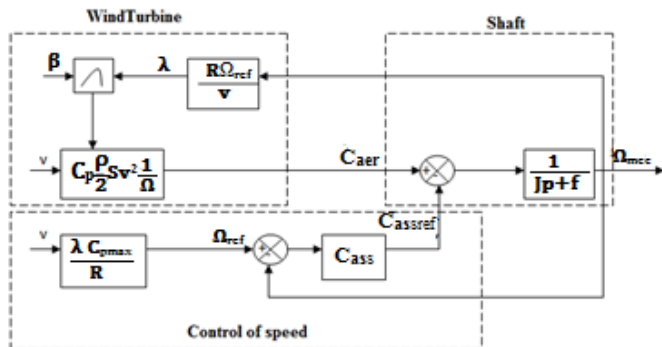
WindTurbine

Shaft

β

λ

$\frac{R\Omega_{ref}}{v}$

v

$C_p\frac{\rho}{2}Sv^2\frac{1}{\Omega}$

$C_{aer}$

$\frac{1}{Jp+f}$

$\Omega_{mec}$

$C_{assref}$

v

$\frac{\lambda C_{pmax}}{R}$

$\Omega_{ref}$

$C_{ass}$

Control of speed